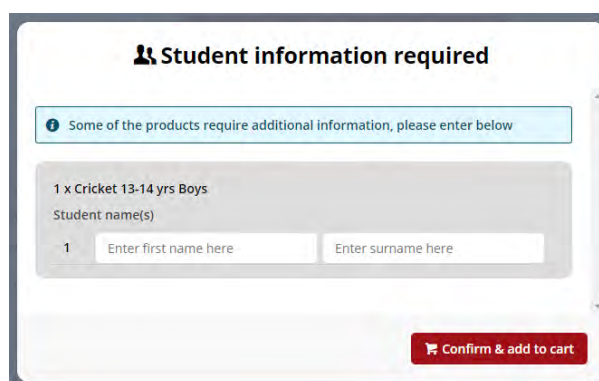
Student information required

Some of the products require additional information, please enter below

1 x Cricket 13-14 yrs Boys

Student name(s)

1 Enter first name here Enter surname here

Confirm & add to cart